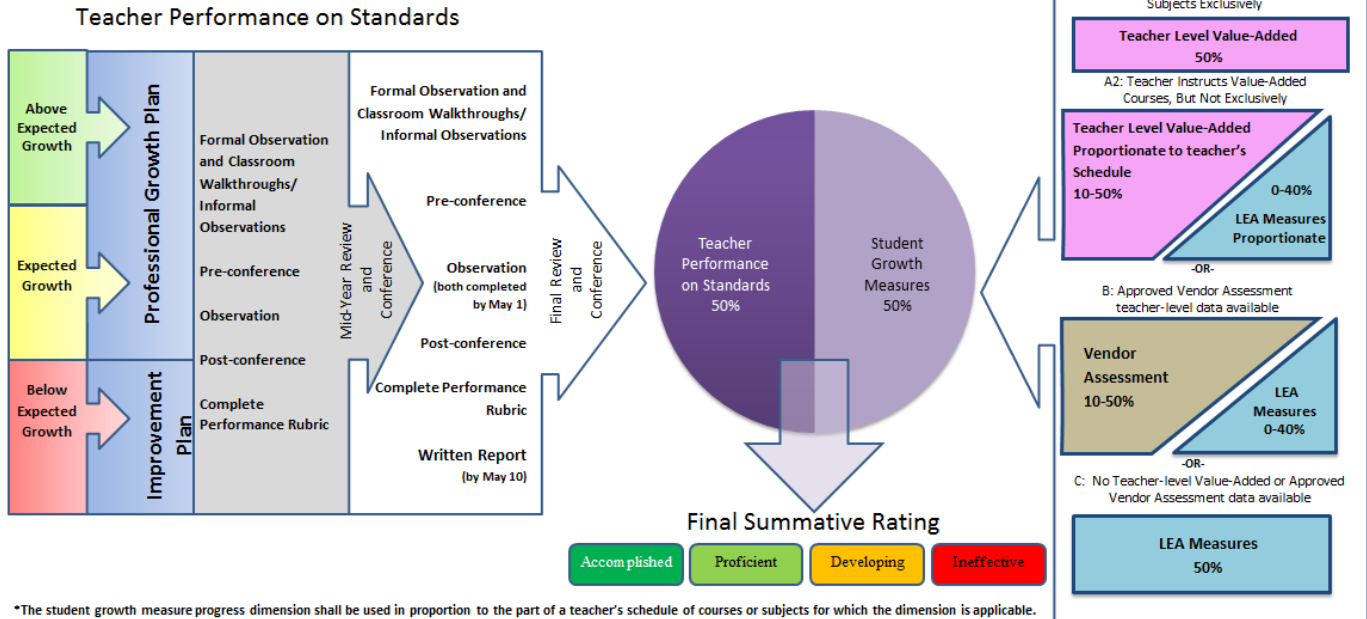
Teacher Performance on Standards

Above Expected Growth

Expected Growth

Below Expected Growth

Professional Growth Plan

Improvement Plan

Formal Observation and Classroom Walkthroughs/ Informal Observations

Pre-conference

Observation

Post-conference

Complete Performance Rubric

Mid-Year Review and Conference

Formal Observation and Classroom Walkthroughs/ Informal Observations

Pre-conference

Observation (both completed by May 1)

Post-conference

Complete Performance Rubric

Written Report (by May 10)

Final Review and Conference

Teacher Performance on Standards 50%

Student Growth Measures 50%

Final Summative Rating

Accomplished

Proficient

Developing

Ineffective

Subjects Exclusively

Teacher Level Value-Added 50%

A2: Teacher Instructs Value-Added Courses, But Not Exclusively

Teacher Level Value-Added Proportionate to teacher's Schedule 10-50%

0-40%

LEA Measures Proportionate

-OR-

B: Approved Vendor Assessment teacher-level data available

Vendor Assessment 10-50%

LEA Measures 0-40%

-OR-

C: No Teacher-level Value-Added or Approved Vendor Assessment data available

LEA Measures 50%

*The student growth measure progress dimension shall be used in proportion to the part of a teacher's schedule of courses or subjects for which the dimension is applicable.